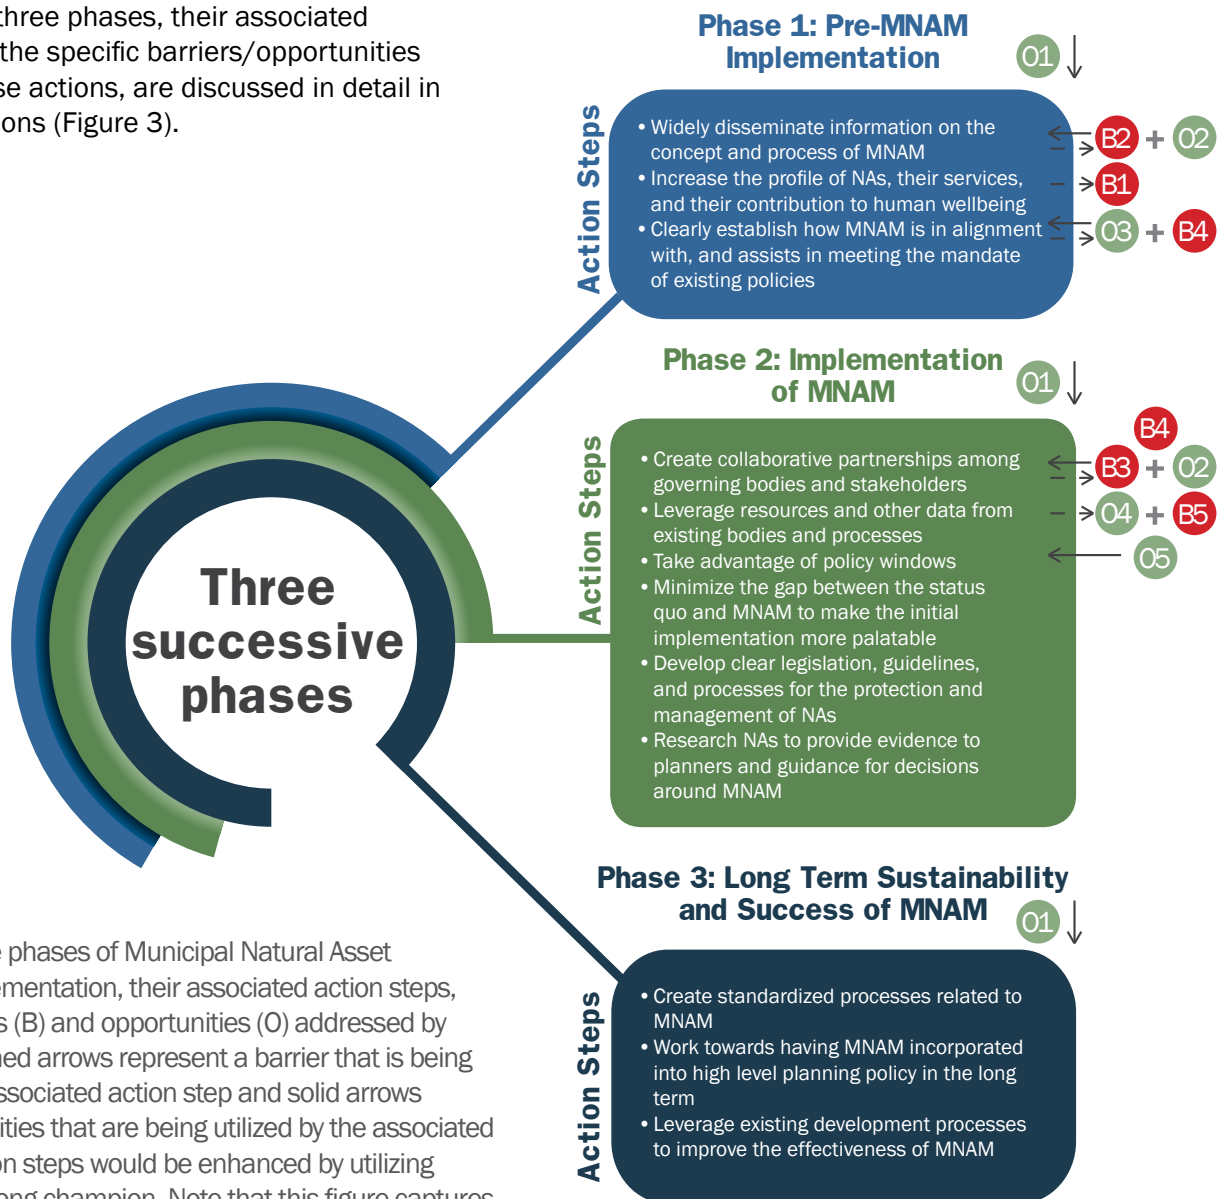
three phases, their associated the specific barriers/opportunities se actions, are discussed in detail in ons (Figure 3).

Phase 1: Pre-MNAM Implementation

O1

Action Steps

• Widely disseminate information on the concept and process of MNAM
• Increase the profile of NAs, their services, and their contribution to human wellbeing
• Clearly establish how MNAM is in alignment with, and assists in meeting the mandate of existing policies

B2 + O2
B1
O3 + B4

Phase 2: Implementation of MNAM

O1

Action Steps

B4
B3 + O2
O4 + B5
O5

• Create collaborative partnerships among governing bodies and stakeholders
• Leverage resources and other data from existing bodies and processes
• Take advantage of policy windows
• Minimize the gap between the status quo and MNAM to make the initial implementation more palatable
• Develop clear legislation, guidelines, and processes for the protection and management of NAs
• Research NAs to provide evidence to planners and guidance for decisions around MNAM

Three successive phases

Phase 3: Long Term Sustainability and Success of MNAM

O1

Action Steps

• Create standardized processes related to MNAM
• Work towards having MNAM incorporated into high level planning policy in the long term
• Leverage existing development processes to improve the effectiveness of MNAM

e phases of Municipal Natural Asset ementation, their associated action steps, s (B) and opportunities (O) addressed by hed arrows represent a barrier that is being ssociated action step and solid arrows ities that are being utilized by the associated on steps would be enhanced by utilizing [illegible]